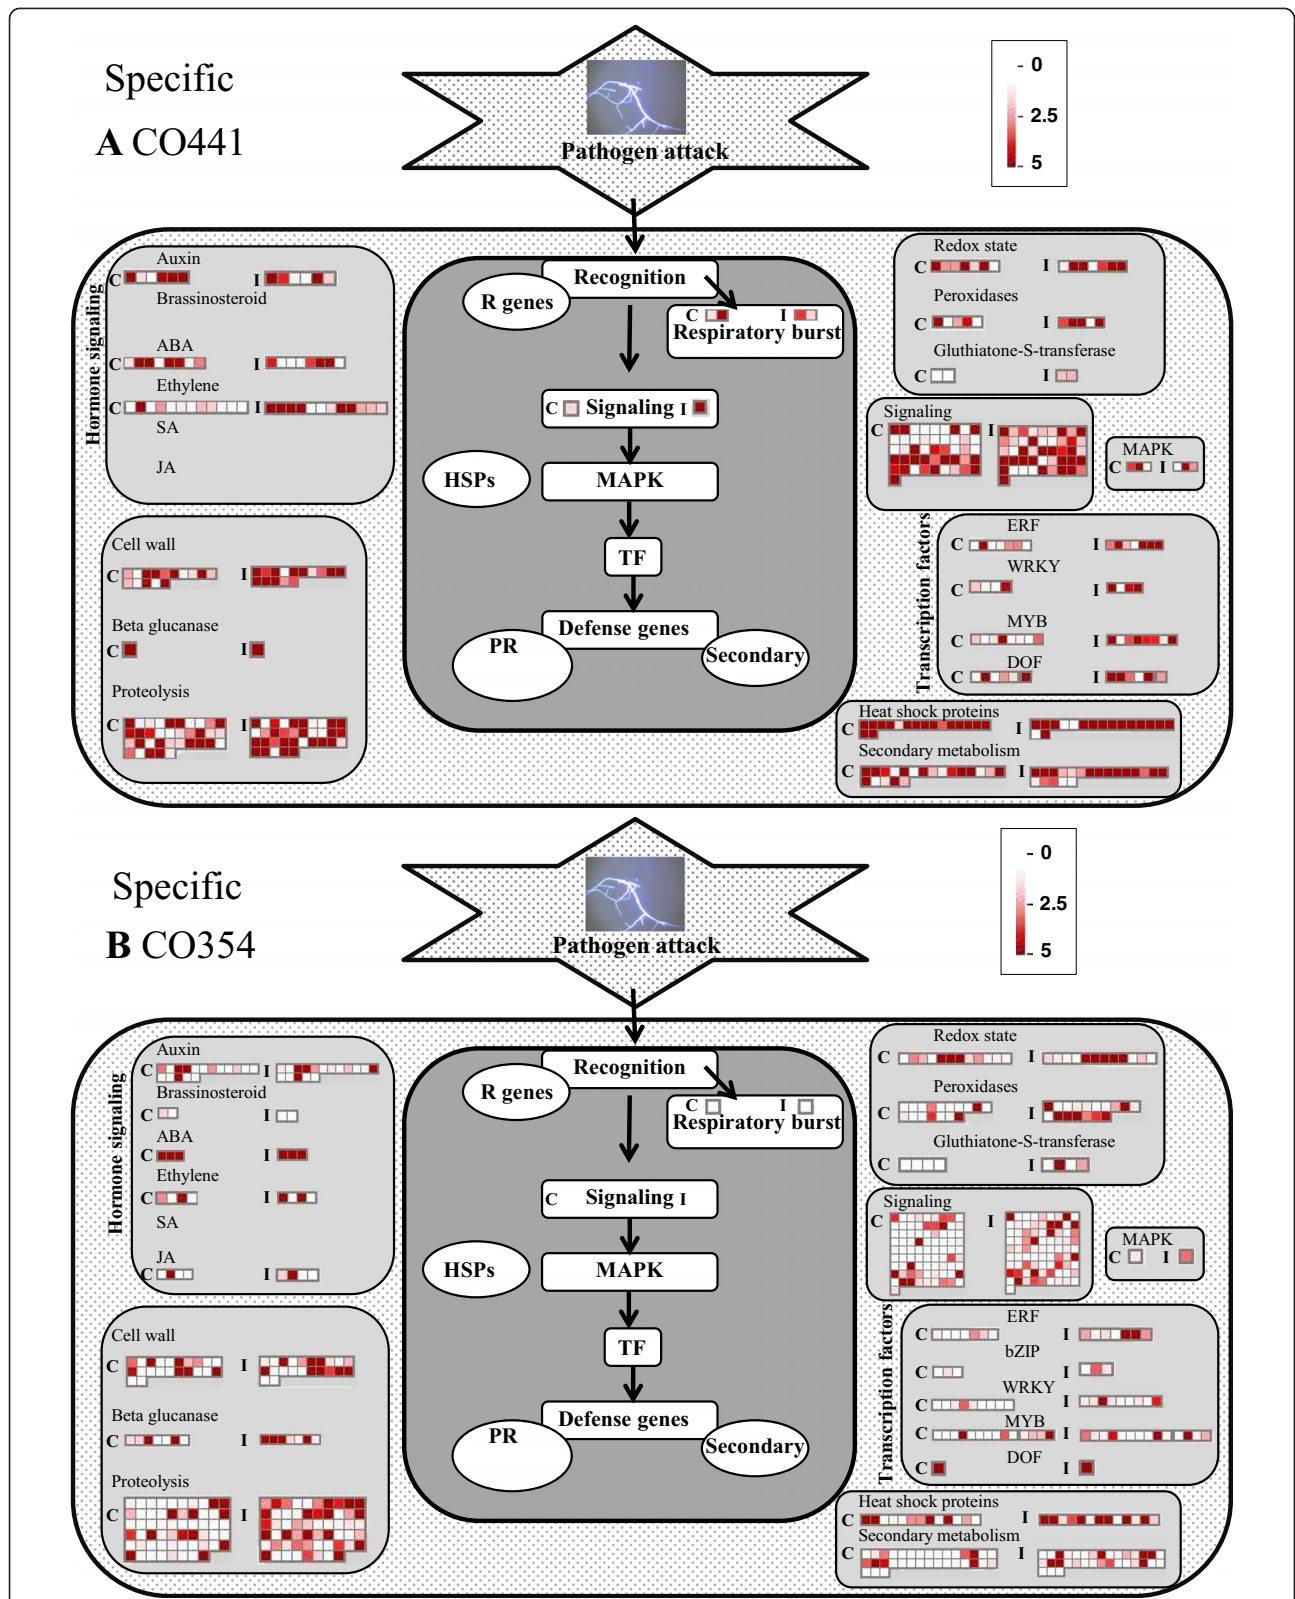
Specific

A CO441

Pathogen attack

0
2.5
5

Hormone signaling
Auxin
C I
Brassinosteroid
ABA
C I
Ethylene
C I
SA
JA

Recognition
R genes
C I
Respiratory burst
C Signaling I
HSPs
MAPK
TF
Defense genes
PR
Secondary

Redox state
C I
Peroxidases
C I
Gluthiatone-S-transferase
C I

Signaling
C I
MAPK
C I

Transcription factors
ERF
C I
WRKY
C I
MYB
C I
DOF
C I

Cell wall
C I
Beta glucanase
C I
Proteolysis
C I

Heat shock proteins
C I
Secondary metabolism
C I

Specific

B CO354

Pathogen attack

0
2.5
5

Hormone signaling
Auxin
C I
Brassinosteroid
C I
ABA
C I
Ethylene
C I
SA
JA
C I

Recognition
R genes
C I
Respiratory burst
C Signaling I
HSPs
MAPK
TF
Defense genes
PR
Secondary

Redox state
C I
Peroxidases
C I
Gluthiatone-S-transferase
C I

Signaling
C I
MAPK
C I

Transcription factors
ERF
C I
bZIP
C I
WRKY
C I
MYB
C I
DOF
C I

Cell wall
C I
Beta glucanase
C I
Proteolysis
C I

Heat shock proteins
C I
Secondary metabolism
C I